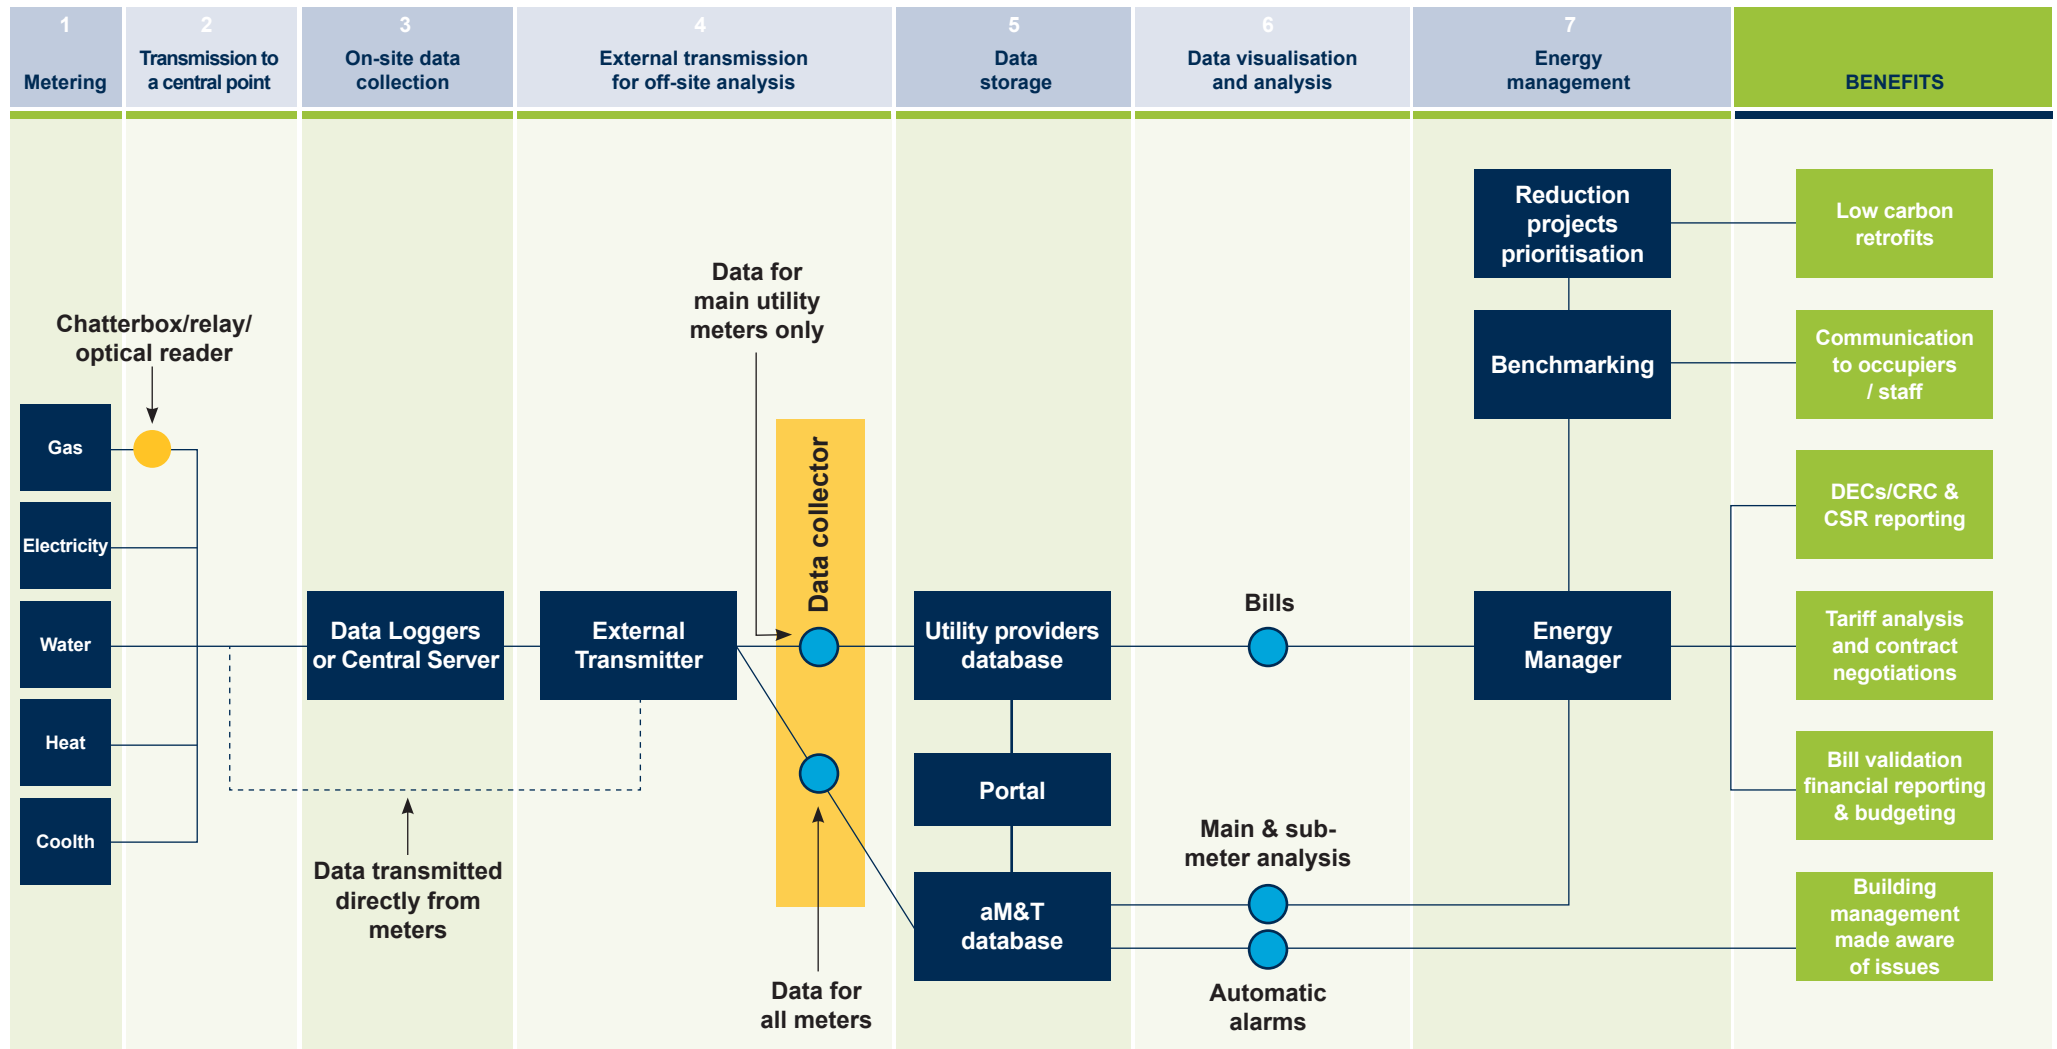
1
Metering

2
Transmission to a central point

3
On-site data collection

4
External transmission for off-site analysis

5
Data storage

6
Data visualisation and analysis

7
Energy management

BENEFITS

Chatterbox/relay/ optical reader

Gas

Electricity

Water

Heat

Coolth

Data Loggers or Central Server

External Transmitter

Data for main utility meters only

Data collector

Data transmitted directly from meters

Data for all meters

Utility providers database

Portal

aM&T database

Bills

Main & sub-meter analysis

Automatic alarms

Reduction projects prioritisation

Benchmarking

Energy Manager

Low carbon retrofits

Communication to occupiers / staff

DECs/CRC & CSR reporting

Tariff analysis and contract negotiations

Bill validation financial reporting & budgeting

Building management made aware of issues